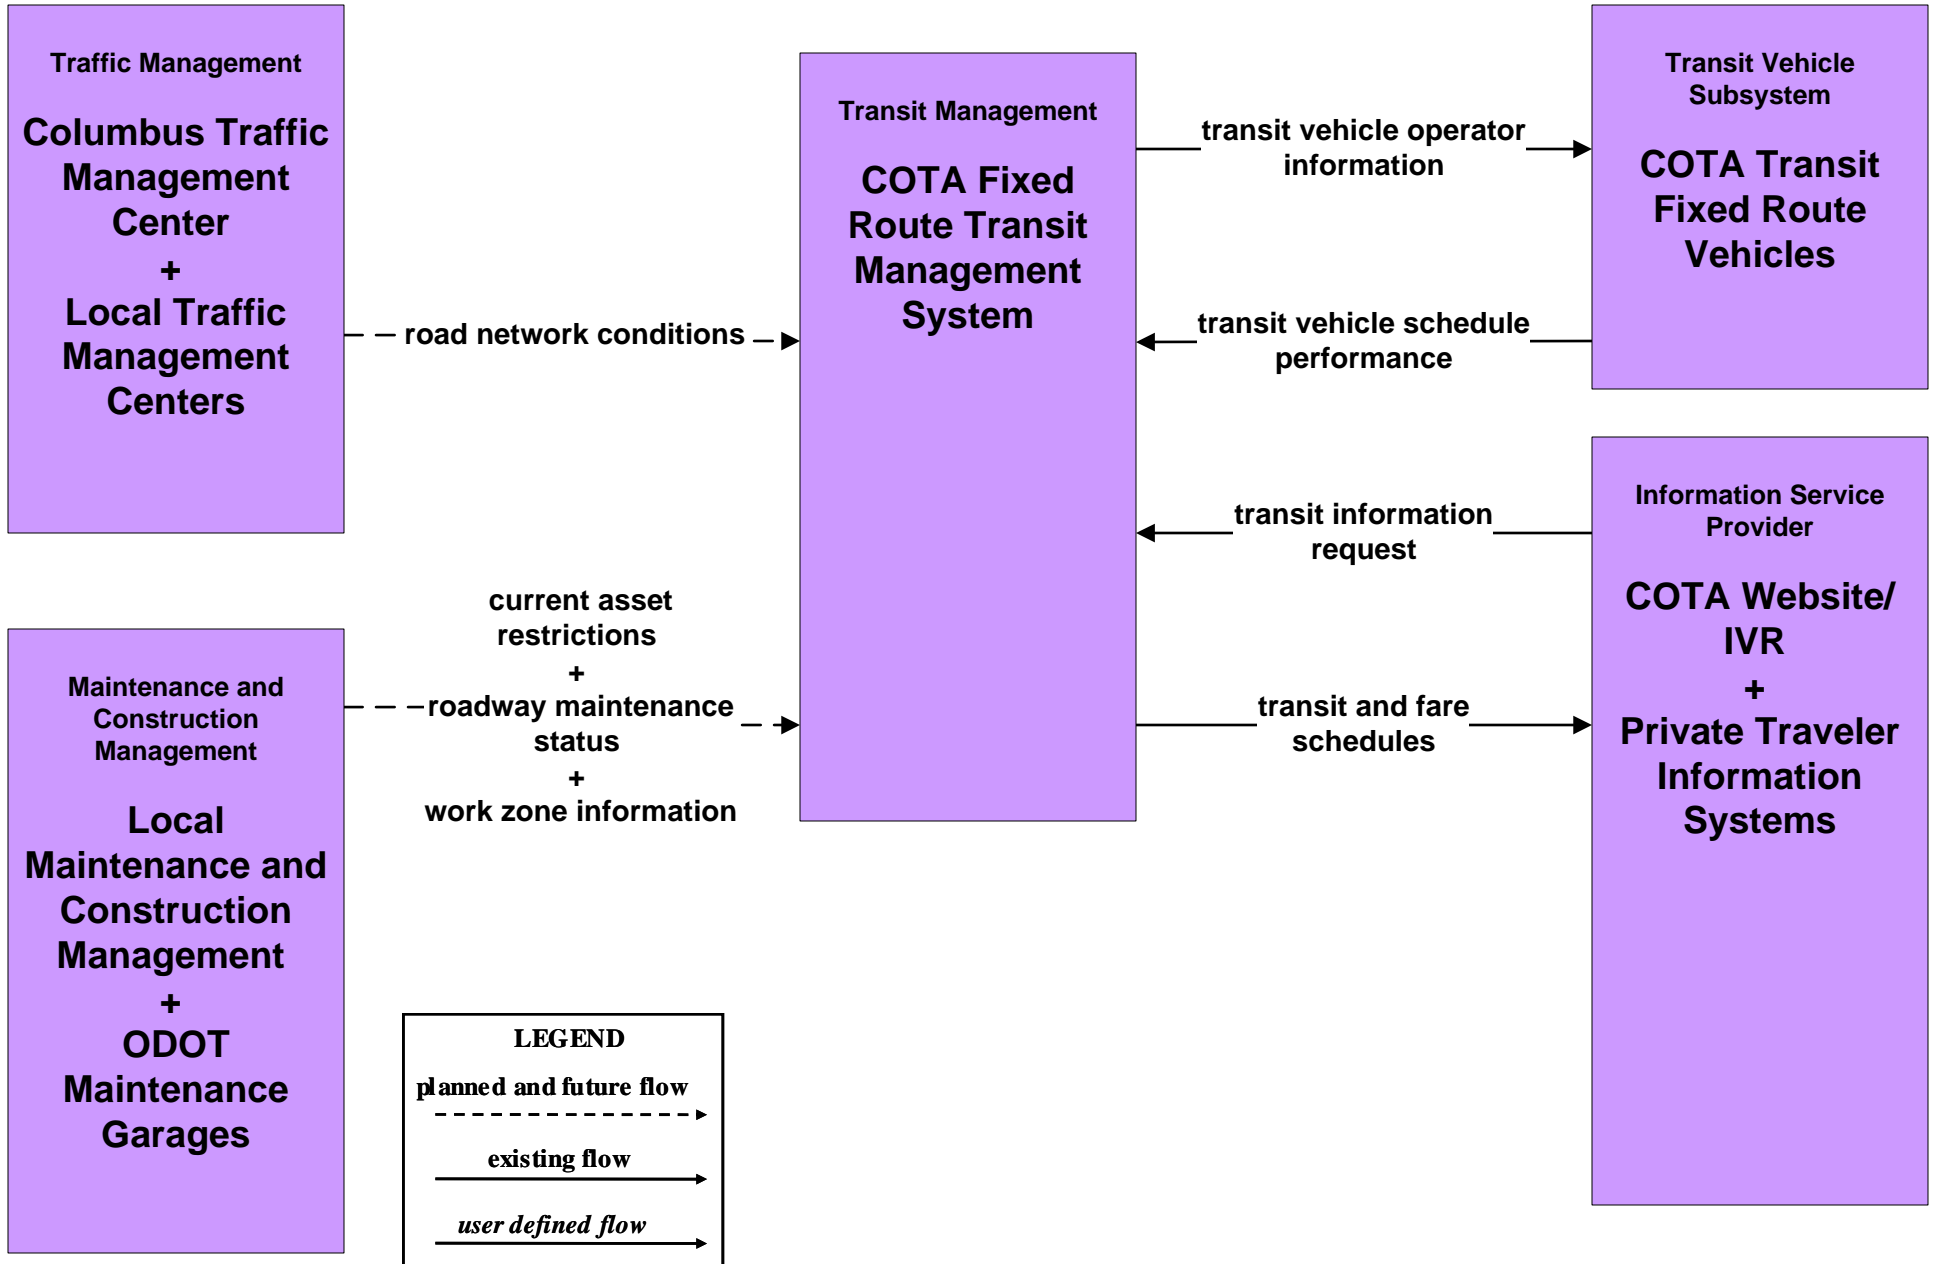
Traffic Management

Columbus Traffic Management Center
+
Local Traffic Management Centers

road network conditions

Transit Management

COTA Fixed Route Transit Management System

transit vehicle operator information

Transit Vehicle Subsystem

COTA Transit Fixed Route Vehicles

transit vehicle schedule performance

transit information request

Information Service Provider

COTA Website/ IVR
+
Private Traveler Information Systems

current asset restrictions
+
roadway maintenance status
+
work zone information

transit and fare schedules

Maintenance and Construction Management

Local Maintenance and Construction Management
+
ODOT Maintenance Garages

LEGEND
planned and future flow
existing flow
user defined flow